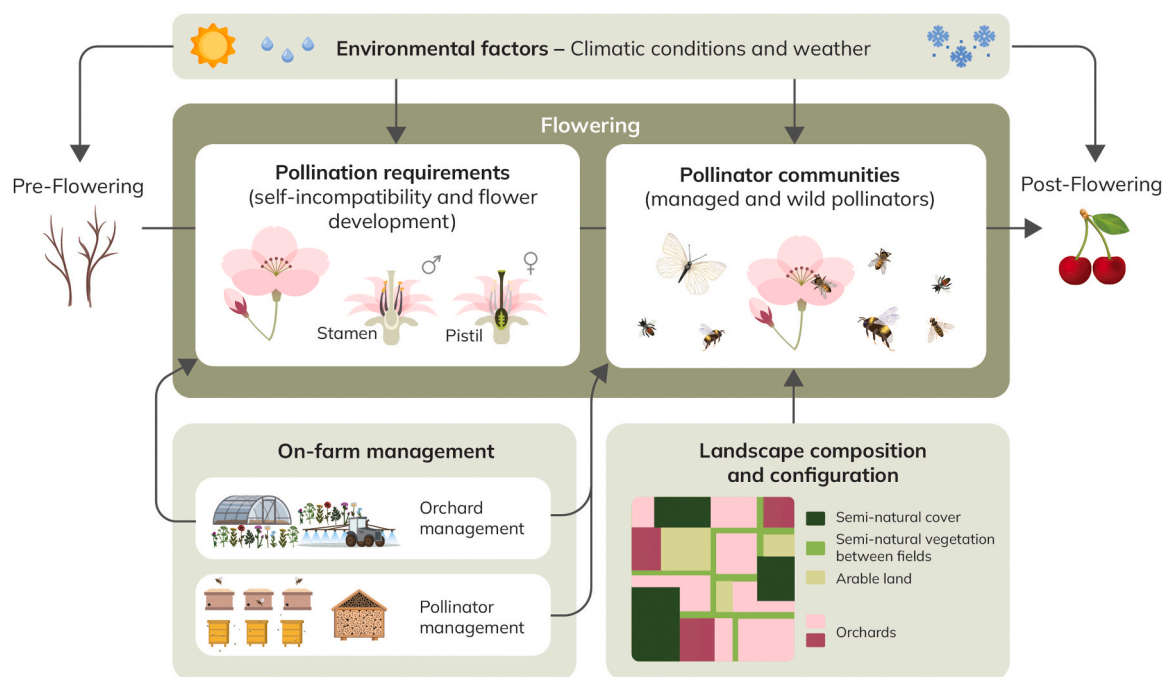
**Environmental factors –** Climatic conditions and weather

Pre-Flowering

Flowering

**Pollination requirements**
(self-incompatibility and flower development)

♂

♀

Stamen

Pistil

**Pollinator communities**
(managed and wild pollinators)

Post-Flowering

**On-farm management**

Orchard management

Pollinator management

**Landscape composition and configuration**

Semi-natural cover

Semi-natural vegetation between fields

Arable land

Orchards